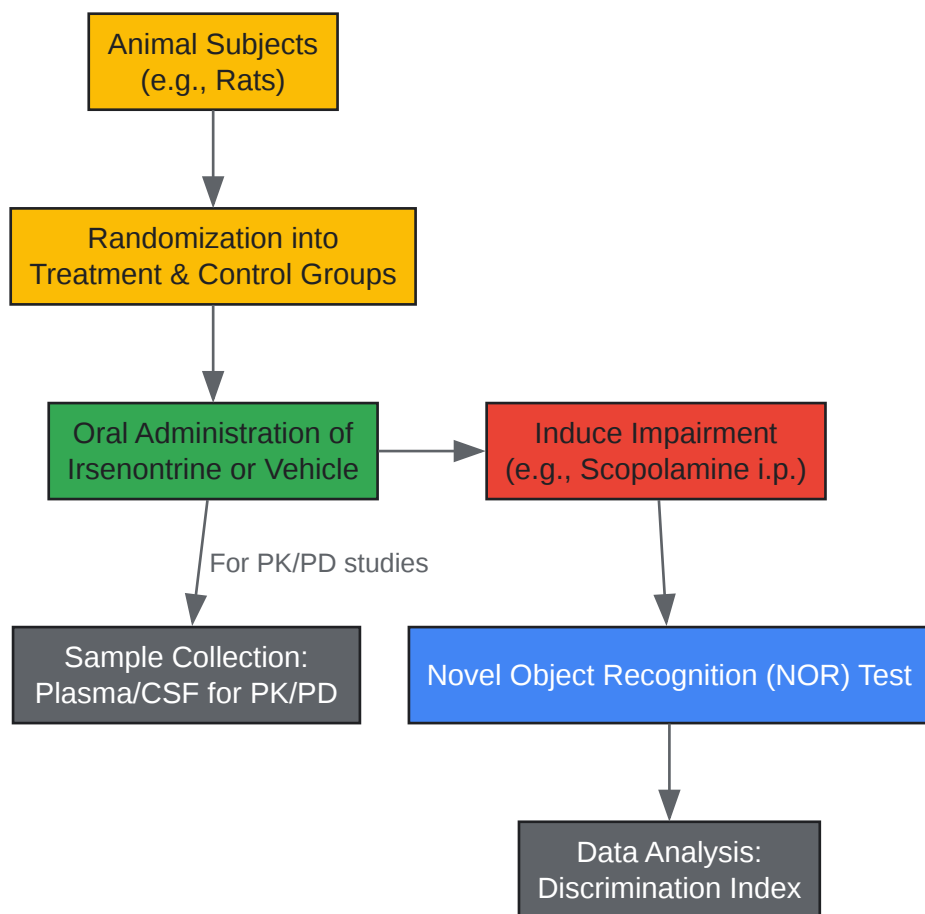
Animal Subjects
(e.g., Rats)

Randomization into
Treatment & Control Groups

Oral Administration of
Irsenontrine or Vehicle

Induce Impairment
(e.g., Scopolamine i.p.)

For PK/PD studies

Sample Collection:
Plasma/CSF for PK/PD

Novel Object Recognition (NOR) Test

Data Analysis:
Discrimination Index